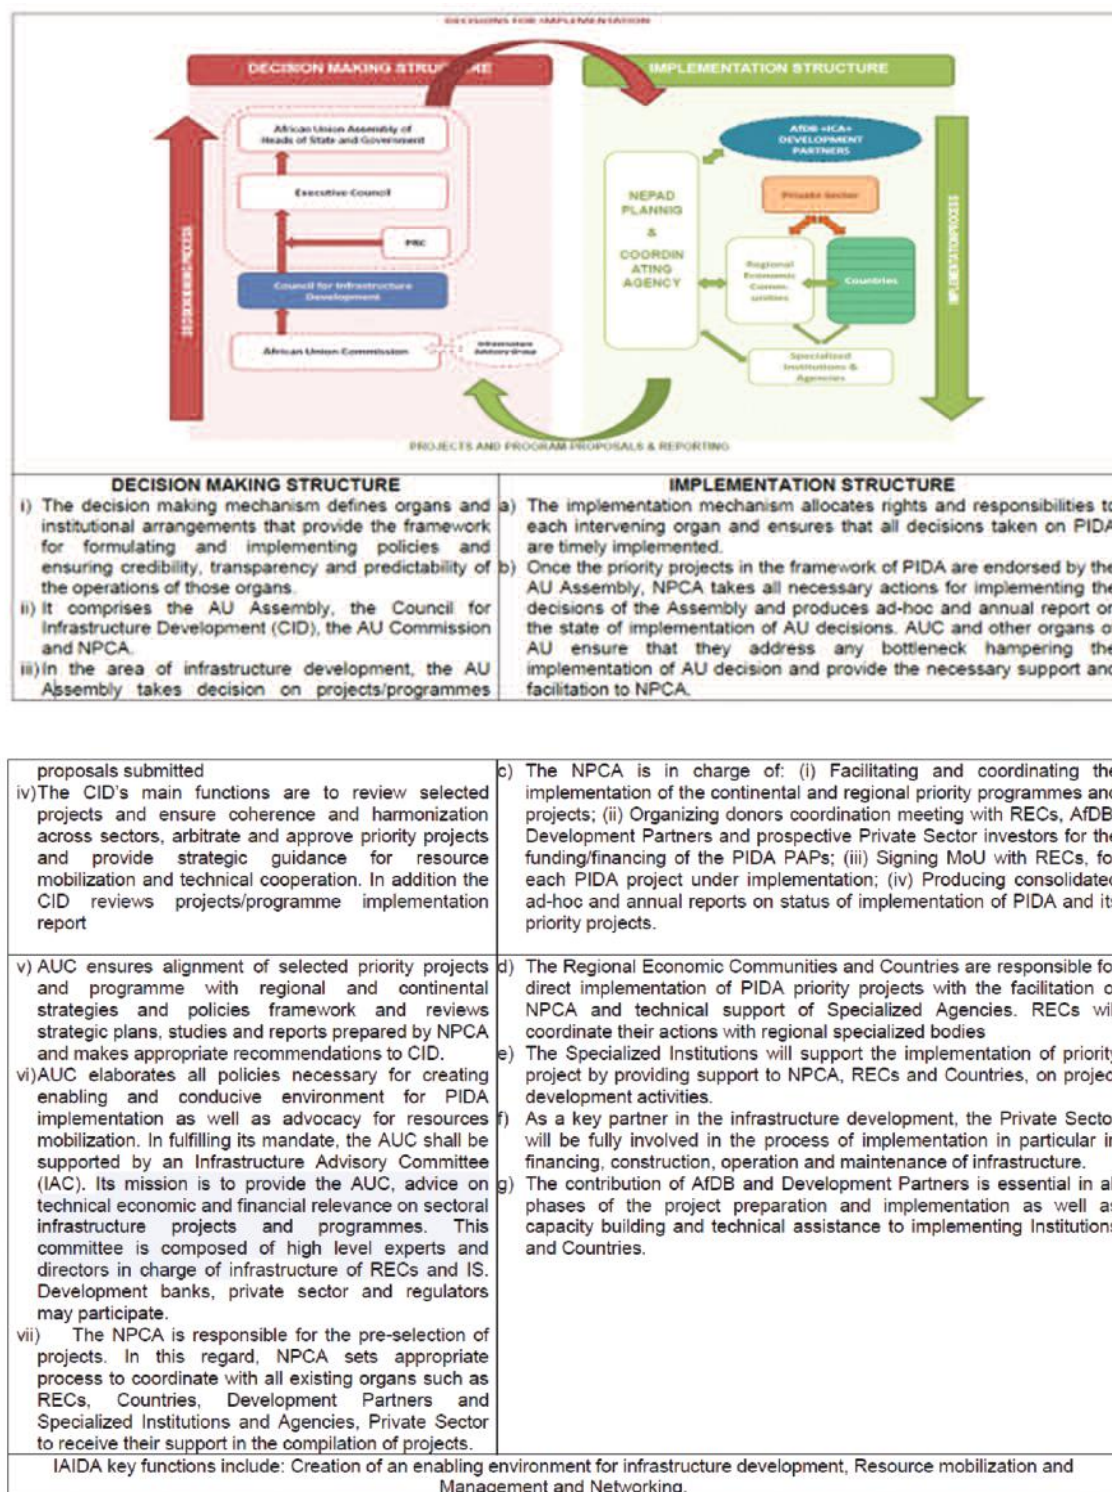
DECISIONS FOR IMPLEMENTATION

DECISION MAKING STRU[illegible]RE

IMPLEMENTATION STRUCTURE

African Union Assembly of Heads of State and Government

Executive Council

PRC

Council for Infrastructure Development

African Union Commission

Infrastructure Advisory Group

DECISION MAKING PROCESS

AfDB • ICA • DEVELOPMENT PARTNERS

NEPAD PLANNIG & COORDIN ATING AGENCY

Private Sector

Regional Economic Communities

Countries

Specialized Institutions & Agencies

IMPLEMENTATION PROCESS

PROJECTS AND PROGRAM PROPOSALS & REPORTING

| DECISION MAKING STRUCTURE | IMPLEMENTATION STRUCTURE |
|---|---|
| i) The decision making mechanism defines organs and institutional arrangements that provide the framework for formulating and implementing policies and ensuring credibility, transparency and predictability of the operations of those organs.<br>ii) It comprises the AU Assembly, the Council for Infrastructure Development (CID), the AU Commission and NPCA.<br>iii) In the area of infrastructure development, the AU Assembly takes decision on projects/programmes | a) The implementation mechanism allocates rights and responsibilities t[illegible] each intervening organ and ensures that all decisions taken on PID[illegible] are timely implemented.<br>b) Once the priority projects in the framework of PIDA are endorsed by th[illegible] AU Assembly, NPCA takes all necessary actions for implementing th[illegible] decisions of the Assembly and produces ad-hoc and annual report o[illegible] the state of implementation of AU decisions. AUC and other organs o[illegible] AU ensure that they address any bottleneck hampering th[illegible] implementation of AU decision and provide the necessary support an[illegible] facilitation to NPCA. |

| | |
|---|---|
| proposals submitted<br>iv) The CID's main functions are to review selected projects and ensure coherence and harmonization across sectors, arbitrate and approve priority projects and provide strategic guidance for resource mobilization and technical cooperation. In addition the CID reviews projects/programme implementation report | c) The NPCA is in charge of: (i) Facilitating and coordinating th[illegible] implementation of the continental and regional priority programmes an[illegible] projects; (ii) Organizing donors coordination meeting with RECs, AfDB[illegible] Development Partners and prospective Private Sector investors for th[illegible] funding/financing of the PIDA PAPs; (iii) Signing MoU with RECs, fo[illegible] each PIDA project under implementation; (iv) Producing consolidate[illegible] ad-hoc and annual reports on status of implementation of PIDA and it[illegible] priority projects. |
| v) AUC ensures alignment of selected priority projects and programme with regional and continental strategies and policies framework and reviews strategic plans, studies and reports prepared by NPCA and makes appropriate recommendations to CID.<br>vi) AUC elaborates all policies necessary for creating enabling and conducive environment for PIDA implementation as well as advocacy for resources mobilization. In fulfilling its mandate, the AUC shall be supported by an Infrastructure Advisory Committee (IAC). Its mission is to provide the AUC, advice on technical economic and financial relevance on sectoral infrastructure projects and programmes. This committee is composed of high level experts and directors in charge of infrastructure of RECs and IS. Development banks, private sector and regulators may participate.<br>vii) The NPCA is responsible for the pre-selection of projects. In this regard, NPCA sets appropriate process to coordinate with all existing organs such as RECs, Countries, Development Partners and Specialized Institutions and Agencies, Private Sector to receive their support in the compilation of projects. | d) The Regional Economic Communities and Countries are responsible fo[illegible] direct implementation of PIDA priority projects with the facilitation o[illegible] NPCA and technical support of Specialized Agencies. RECs wi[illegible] coordinate their actions with regional specialized bodies<br>e) The Specialized Institutions will support the implementation of priorit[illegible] project by providing support to NPCA, RECs and Countries, on proje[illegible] development activities.<br>f) As a key partner in the infrastructure development, the Private Secto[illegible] will be fully involved in the process of implementation in particular i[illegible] financing, construction, operation and maintenance of infrastructure.<br>g) The contribution of AfDB and Development Partners is essential in a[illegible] phases of the project preparation and implementation as well a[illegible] capacity building and technical assistance to implementing Institution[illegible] and Countries. |

IAIDA key functions include: Creation of an enabling environment for infrastructure development, Resource mobilization and Management and Networking.